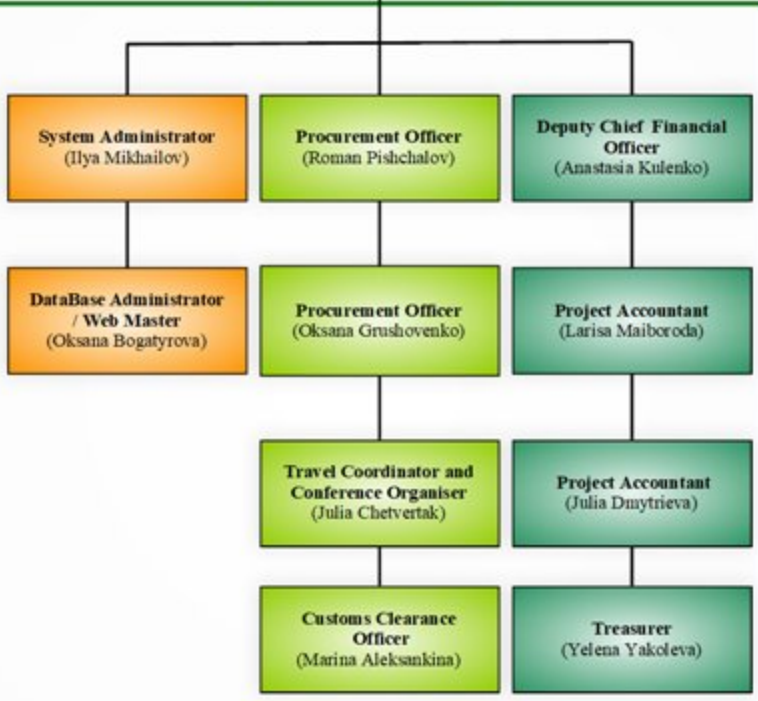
System Administrator
(Ilya Mikhailov)

DataBase Administrator / Web Master
(Oksana Bogatyrova)

Procurement Officer
(Roman Pishchalov)

Procurement Officer
(Oksana Grushovenko)

Travel Coordinator and Conference Organiser
(Julia Chetvertak)

Customs Clearance Officer
(Marina Aleksankina)

Deputy Chief Financial Officer
(Anastasia Kulenko)

Project Accountant
(Larisa Maiboroda)

Project Accountant
(Julia Dmytrieva)

Treasurer
(Yelena Yakoleva)